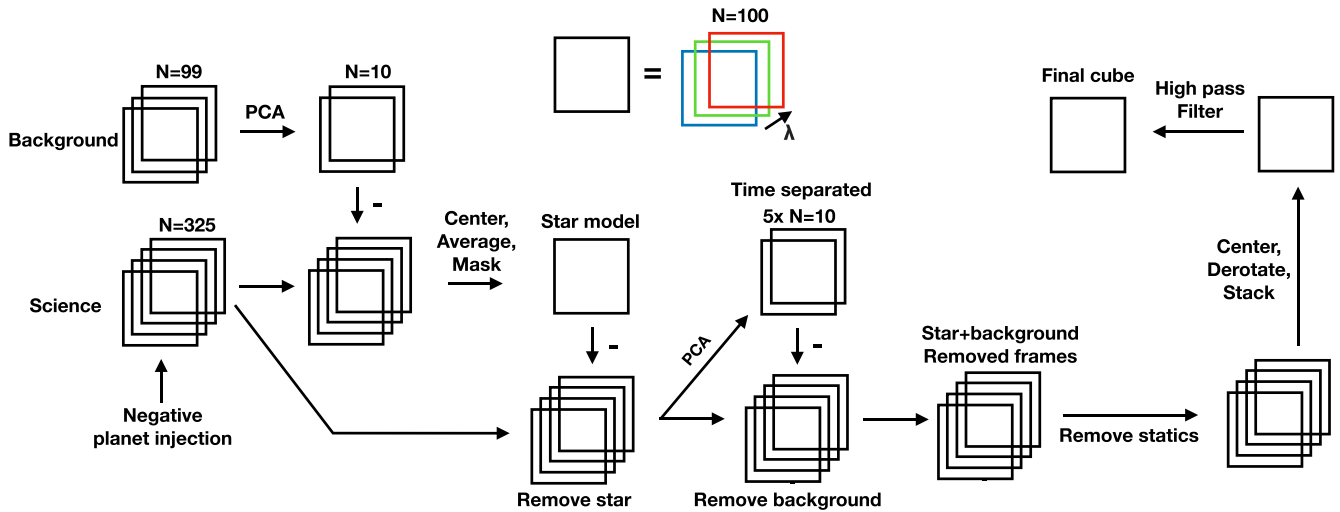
N=100

=

λ

Final cube

High pass Filter

N=99

Background

PCA

N=10

-

N=325

Center, Average, Mask

Star model

Time separated 5x N=10

Science

-

PCA

-

Center, Derotate, Stack

Star+background Removed frames

Negative planet injection

Remove star

Remove background

Remove statics